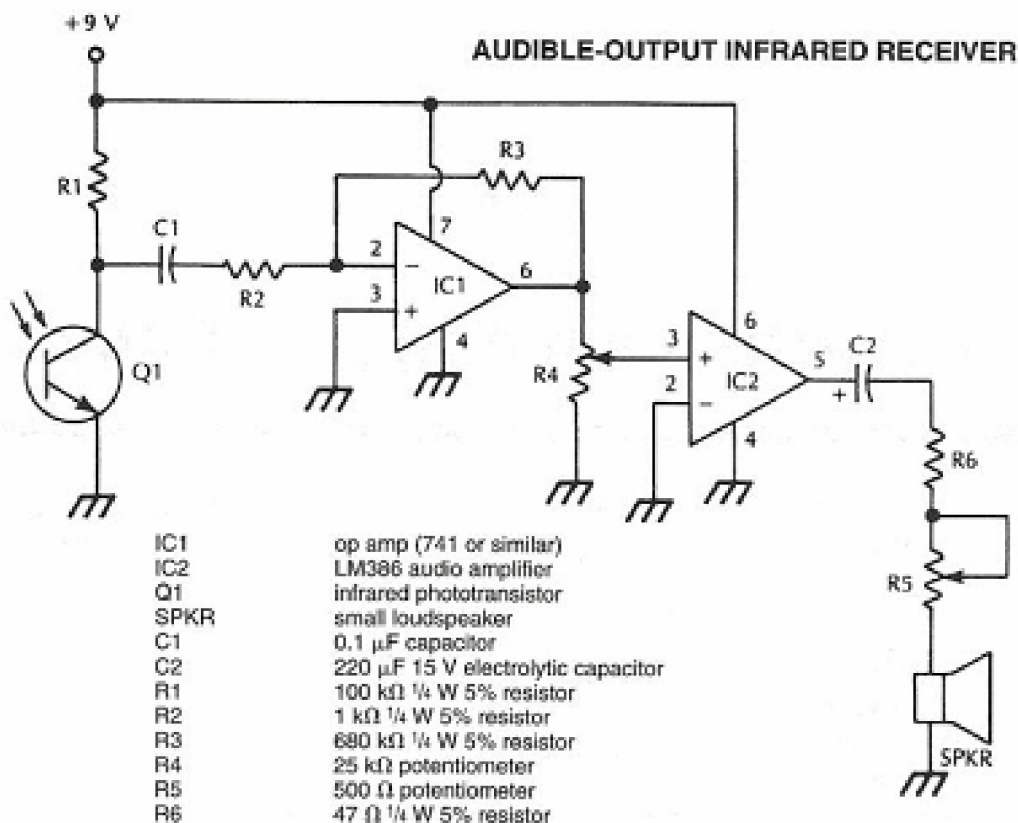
+9 V

AUDIBLE-OUTPUT INFRARED RECEIVER

R1
C1
R2
R3
2
3
7
6
4
IC1
Q1
R4
3
2
6
5
4
IC2
C2
+
R6
R5
SPKR

| | |
|---|---|
| IC1 | op amp (741 or similar) |
| IC2 | LM386 audio amplifier |
| Q1 | infrared phototransistor |
| SPKR | small loudspeaker |
| C1 | 0.1 $\mu$F capacitor |
| C2 | 220 $\mu$F 15 V electrolytic capacitor |
| R1 | 100 k$\Omega$ $\frac{1}{4}$ W 5% resistor |
| R2 | 1 k$\Omega$ $\frac{1}{4}$ W 5% resistor |
| R3 | 680 k$\Omega$ $\frac{1}{4}$ W 5% resistor |
| R4 | 25 k$\Omega$ potentiometer |
| R5 | 500 $\Omega$ potentiometer |
| R6 | 47 $\Omega$ $\frac{1}{4}$ W 5% resistor |